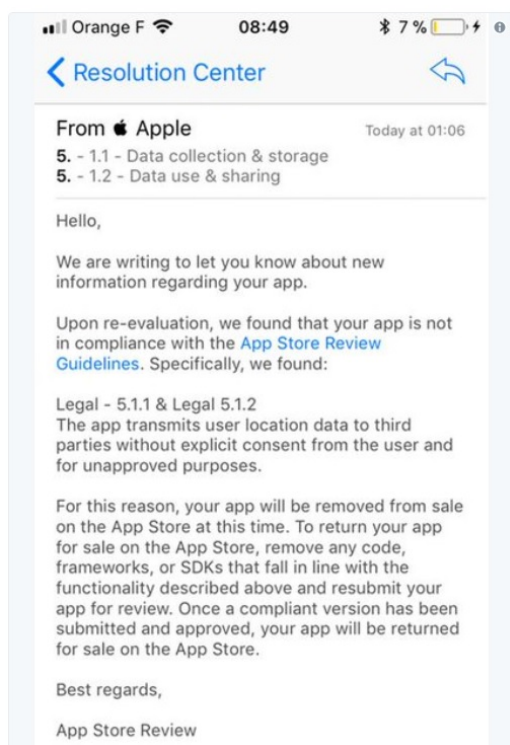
Orange F 08:49 7 %

Resolution Center

From  Apple Today at 01:06

5. - 1.1 - Data collection & storage
5. - 1.2 - Data use & sharing

Hello,

We are writing to let you know about new information regarding your app.

Upon re-evaluation, we found that your app is not in compliance with the App Store Review Guidelines. Specifically, we found:

Legal - 5.1.1 & Legal 5.1.2
The app transmits user location data to third parties without explicit consent from the user and for unapproved purposes.

For this reason, your app will be removed from sale on the App Store at this time. To return your app for sale on the App Store, remove any code, frameworks, or SDKs that fall in line with the functionality described above and resubmit your app for review. Once a compliant version has been submitted and approved, your app will be returned for sale on the App Store.

Best regards,

App Store Review